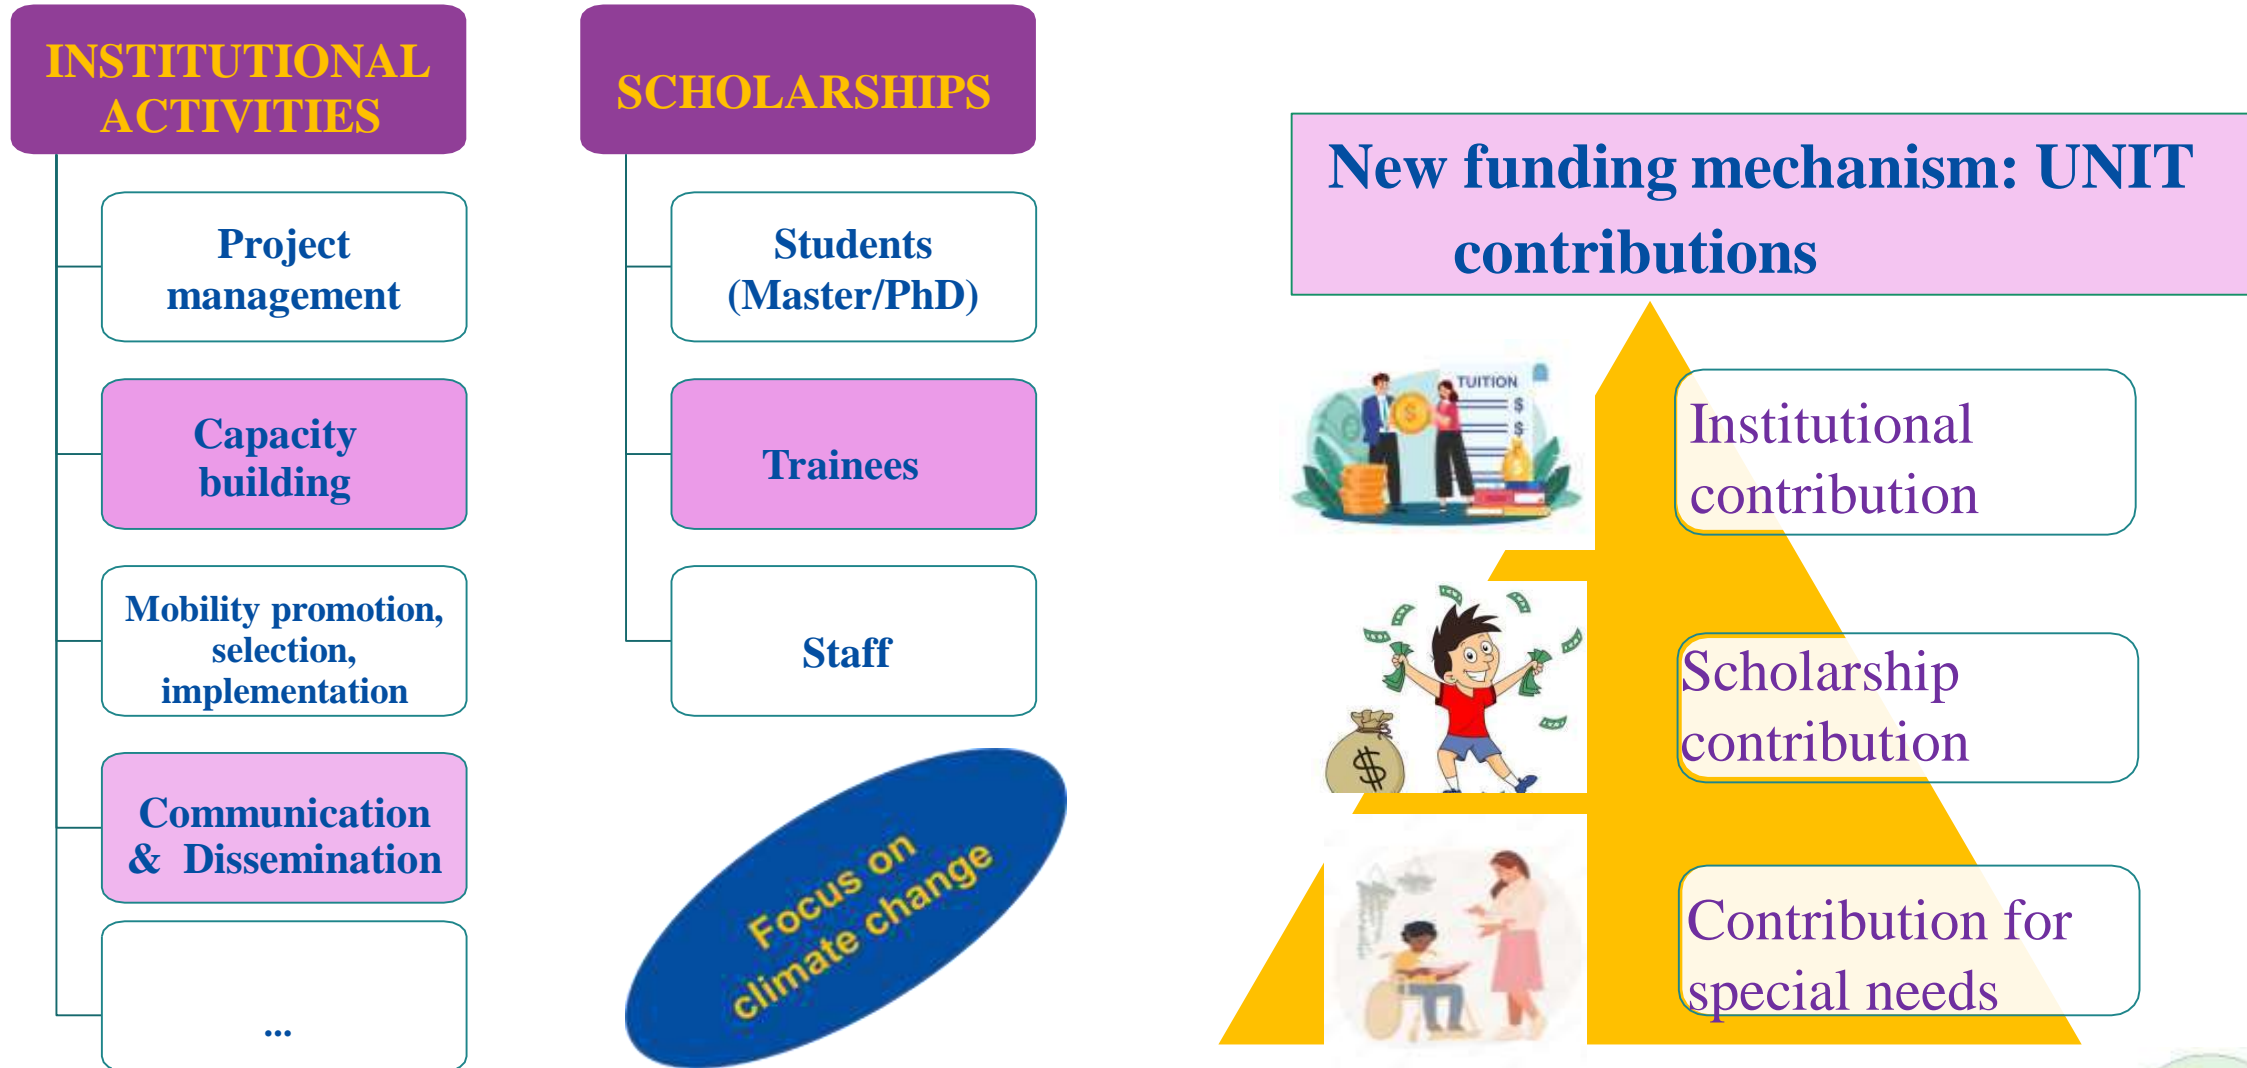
INSTITUTIONAL ACTIVITIES

Project management

Capacity building

Mobility promotion, selection, implementation

Communication & Dissemination

...

SCHOLARSHIPS

Students (Master/PhD)

Trainees

Staff

Focus on climate change

New funding mechanism: UNIT contributions

TUITION

$

$

Institutional contribution

Scholarship contribution

Contribution for special needs